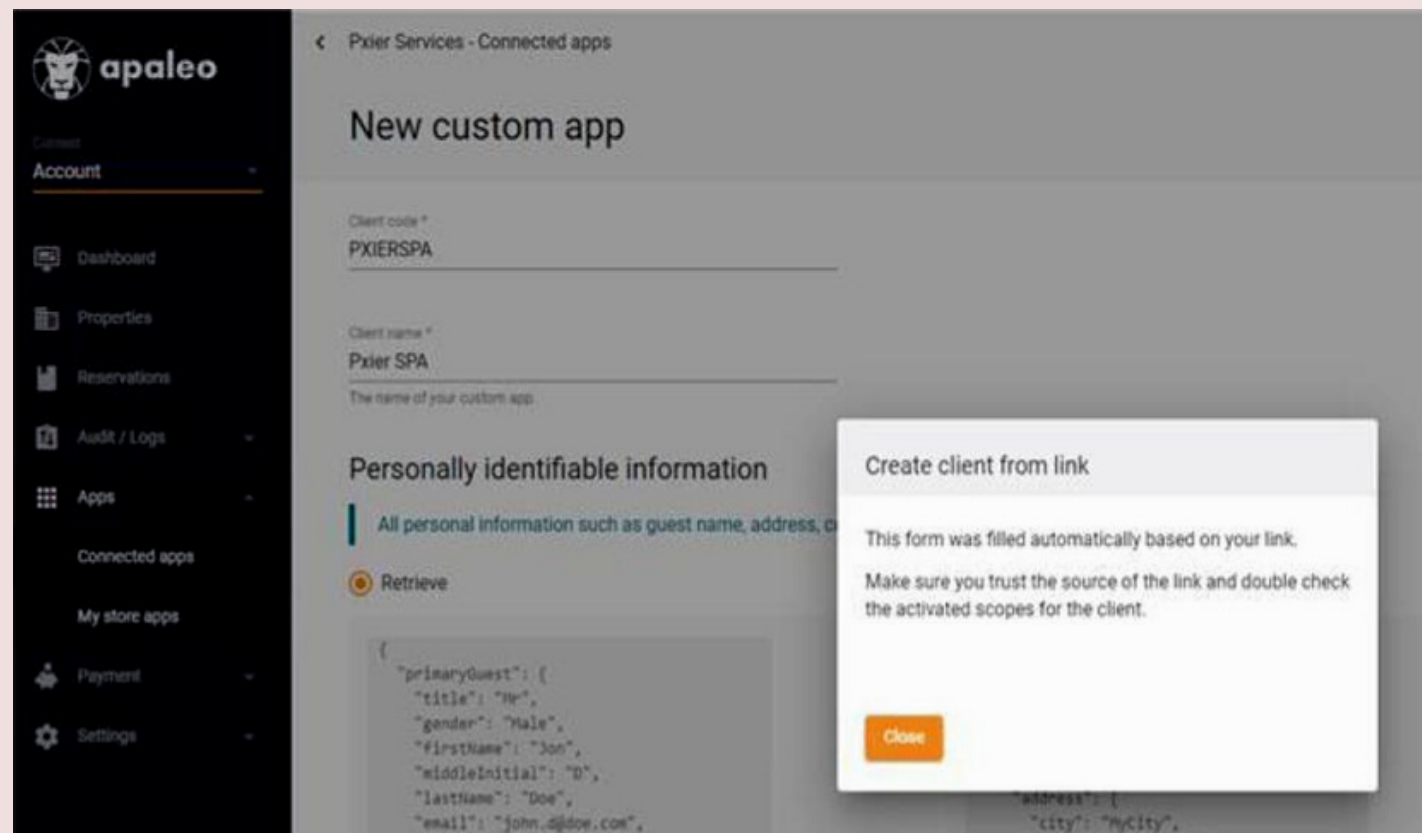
apaleo

Context
Account

Dashboard
Properties
Reservations
Audit / Logs
Apps
Connected apps
My store apps
Payment
Settings

< Pxier Services - Connected apps

New custom app

Client code *
PXIERSPA

Client name *
Pxier SPA
The name of your custom app

Personally identifiable information

All personal information such as guest name, address, c

Retrieve

{
"primaryGuest": {
"title": "Mr",
"gender": "Male",
"firstName": "Jon",
"middleInitial": "D",
"lastName": "Doe",
"email": "john.d@doe.com",

"address": {
"city": "MyCity",

Create client from link

This form was filled automatically based on your link.

Make sure you trust the source of the link and double check the activated scopes for the client.

Close